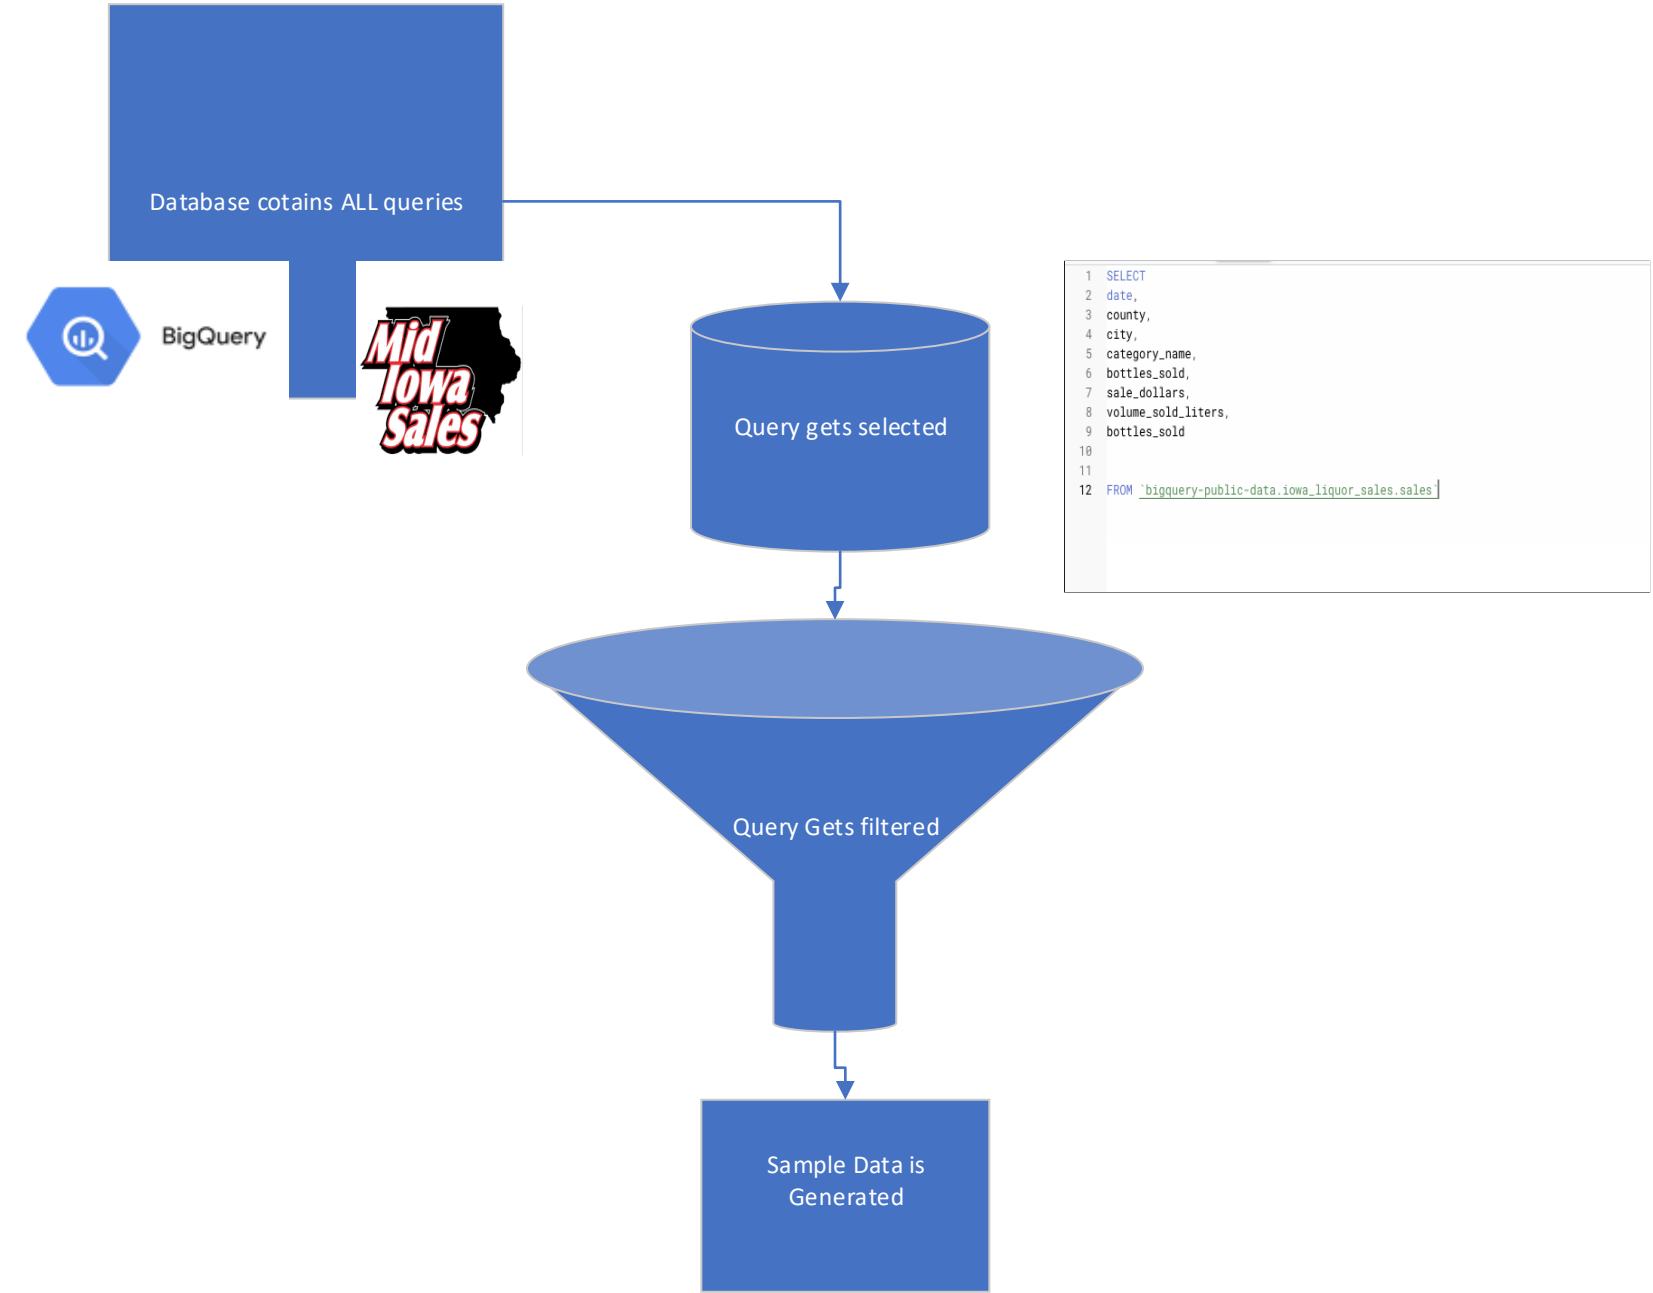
Database cotains ALL queries

BigQuery

Mid Iowa Sales

Query gets selected

1 SELECT
2 date,
3 county,
4 city,
5 category_name,
6 bottles_sold,
7 sale_dollars,
8 volume_sold_liters,
9 bottles_sold
10
11
12 FROM `bigquery-public-data.iowa_liquor_sales.sales`

Query Gets filtered

Sample Data is Generated